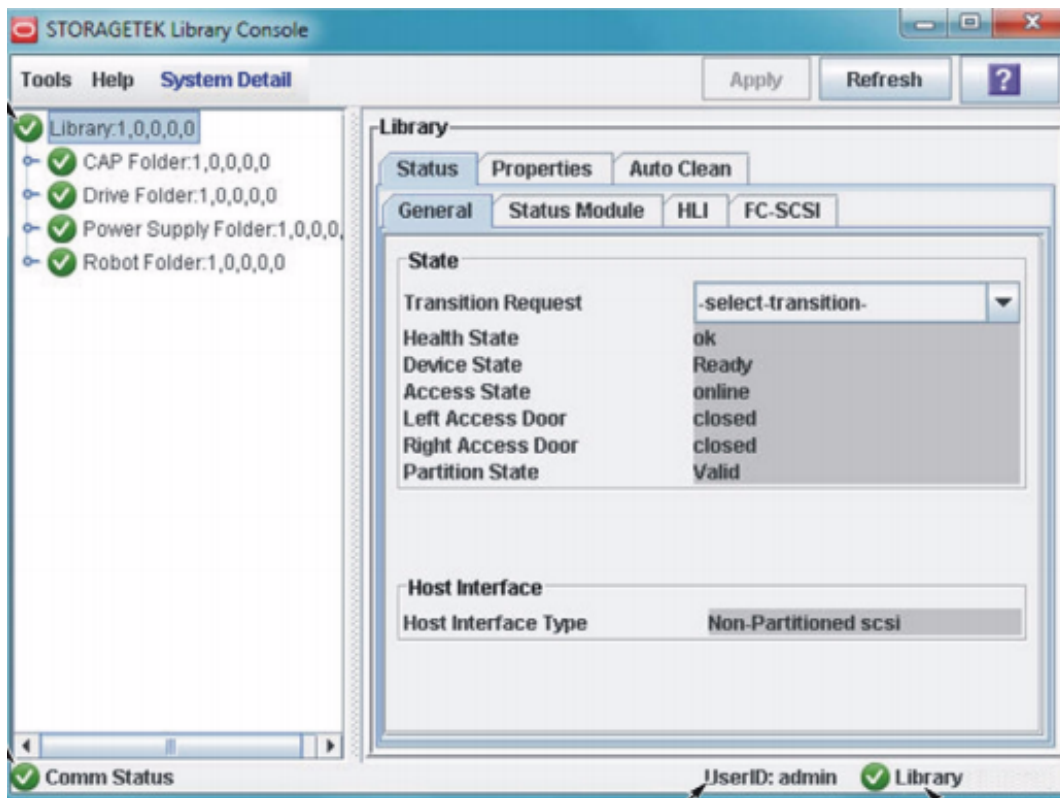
STORAGETEK Library Console

Tools Help System Detail

Apply Refresh ?

Library:1,0,0,0,0
CAP Folder:1,0,0,0,0
Drive Folder:1,0,0,0,0
Power Supply Folder:1,0,0,0,
Robot Folder:1,0,0,0,0

Library

Status Properties Auto Clean

General Status Module HLI FC-SCSI

State

| | |
|---|---|
| Transition Request | -select-transition- |
| Health State | ok |
| Device State | Ready |
| Access State | online |
| Left Access Door | closed |
| Right Access Door | closed |
| Partition State | Valid |

Host Interface

| | |
|---|---|
| Host Interface Type | Non-Partitioned scsi |

Comm Status

UserID: admin Library